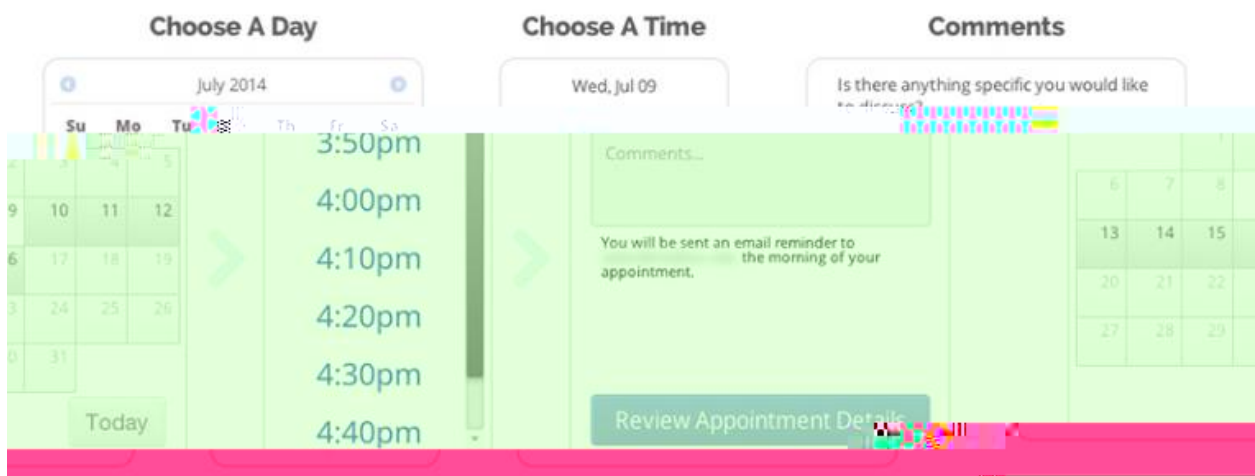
Choose A Day

July 2014

Su Mo Tu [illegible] Th Fr Sa

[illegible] 5

9 10 11 12

6 17 18 19

3 24 25 26

0 31

Today

Choose A Time

Wed, Jul 09

3:50pm

4:00pm

4:10pm

4:20pm

4:30pm

4:40pm

Comments

Is there anything specific you would like to discuss?

Comments...

You will be sent an email reminder to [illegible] the morning of your appointment.

Review Appointment Det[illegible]

6 7 8

13 14 15

20 21 22

27 28 29